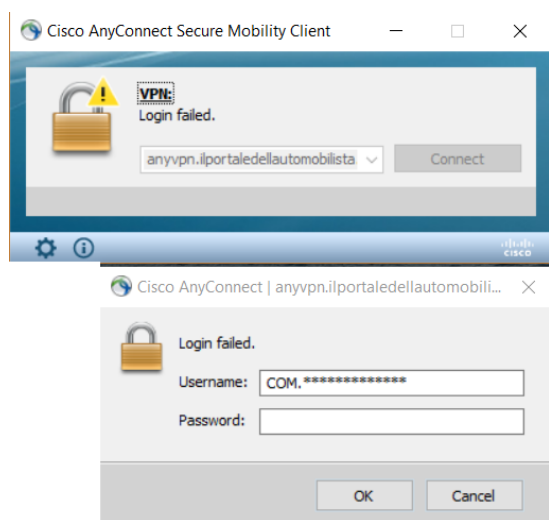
Cisco AnyConnect Secure Mobility Client

VPN:
Login failed.

anyvpn.ilportaledellautomobilista

Connect

cisco

Cisco AnyConnect | anyvpn.ilportaledellautomobili...

Login failed.

Username: COM.*************

Password:

OK

Cancel